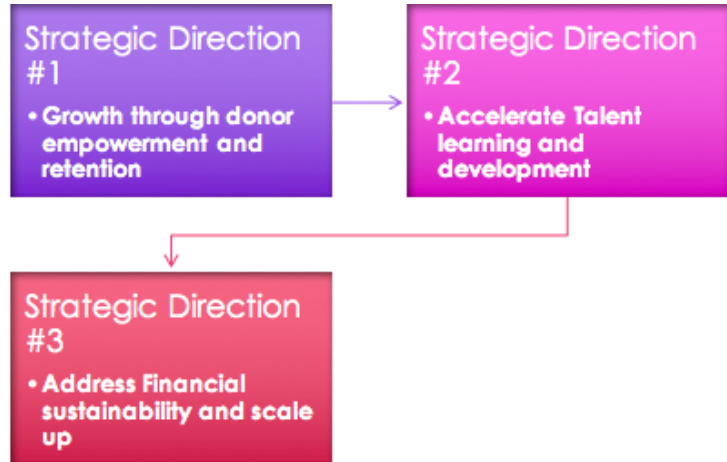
Strategic Direction #1

• Growth through donor empowerment and retention

Strategic Direction #2

• Accelerate Talent learning and development

Strategic Direction #3

• Address Financial sustainability and scale up